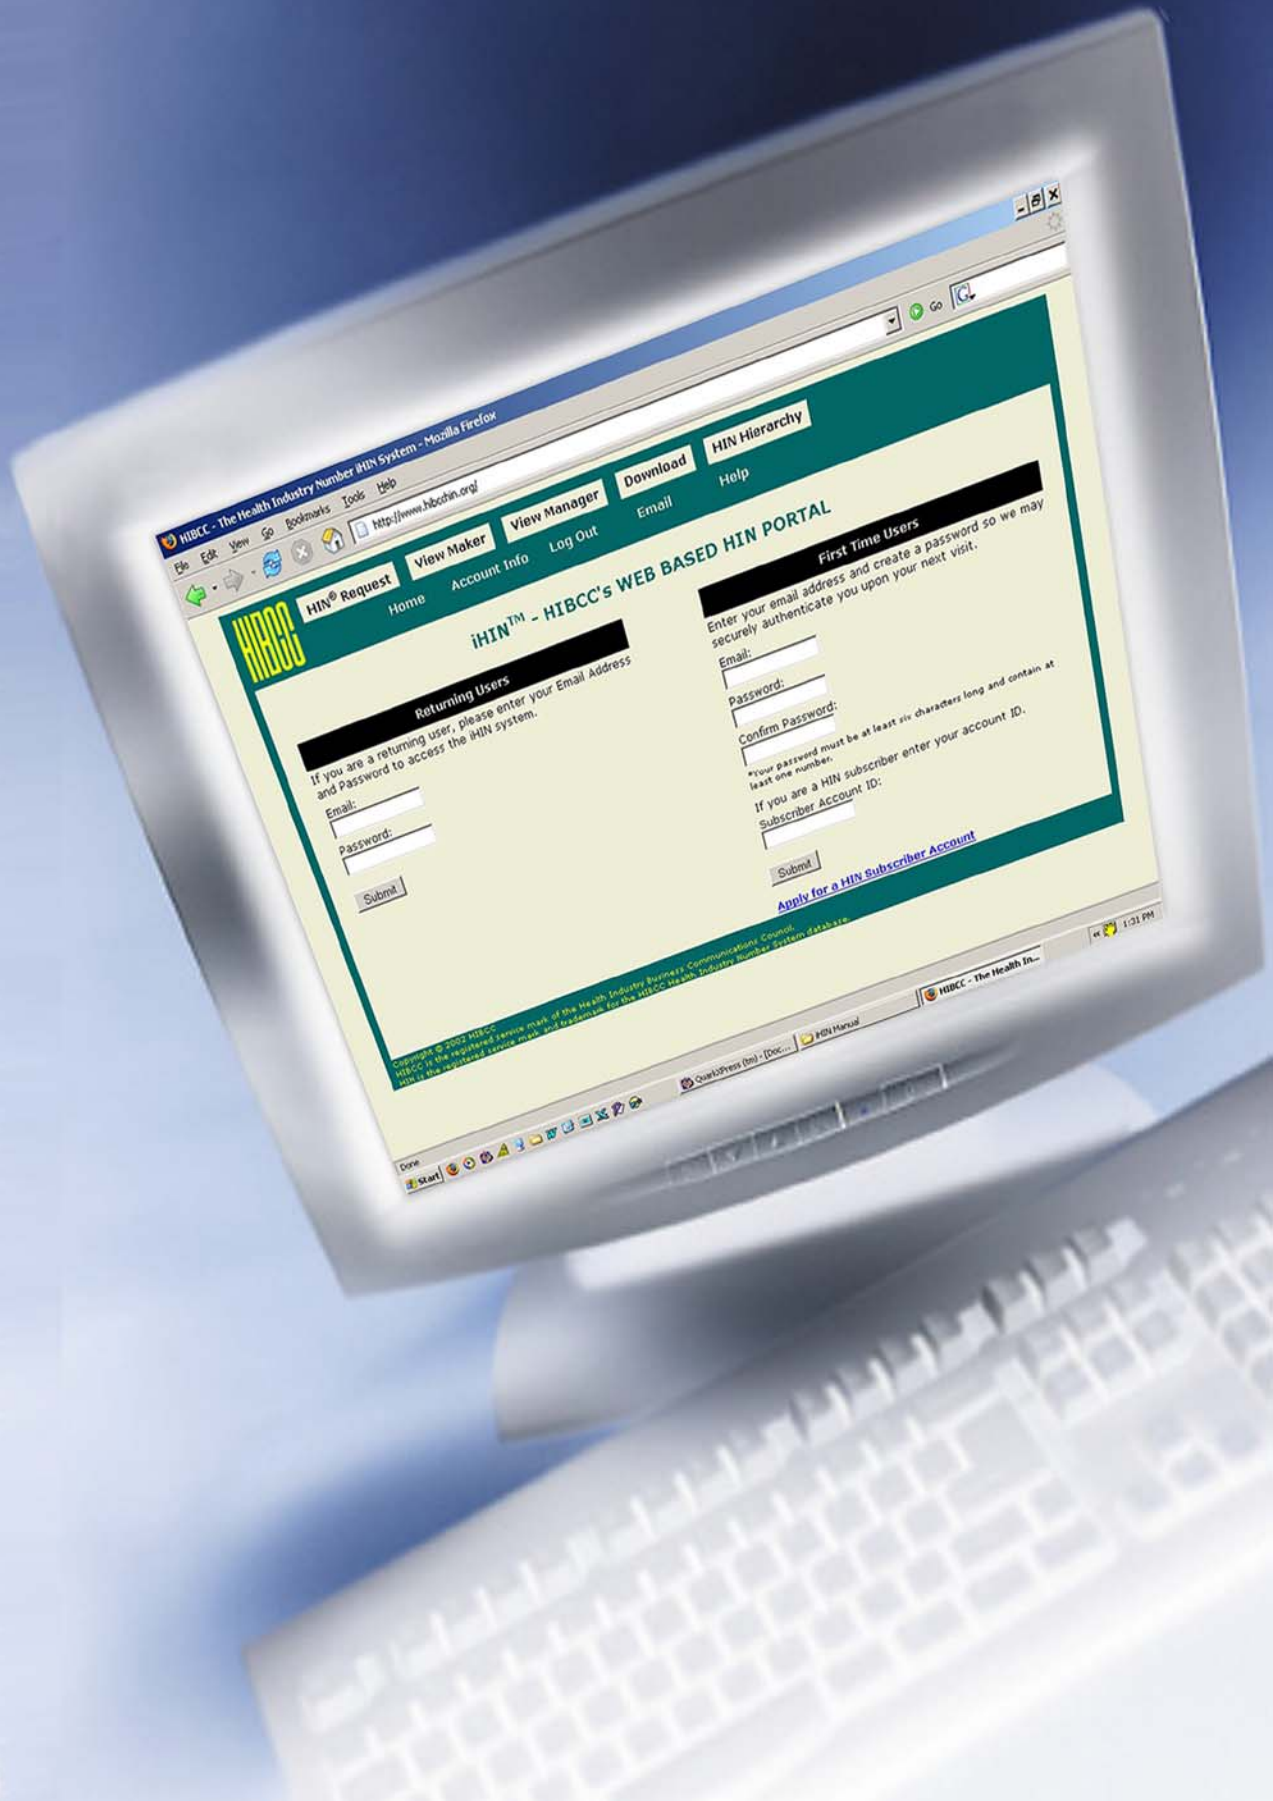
HIBCC - The Health Industry Number iHIN System - Mozilla Firefox

File Edit View Go Bookmarks Tools Help

http://www.hibcchin.org/

Go

HIBCC

HIN® Request

View Maker

View Manager

Download

HIN Hierarchy

Home

Account Info

Log Out

Email

Help

iHIN™ - HIBCC's WEB BASED HIN PORTAL

Returning Users

If you are a returning user, please enter your Email Address and Password to access the iHIN system.

Email:

Password:

Submit

First Time Users

Enter your email address and create a password so we may securely authenticate you upon your next visit.

Email:

Password:

Confirm Password:

*Your password must be at least six characters long and contain at least one number.

If you are a HIN subscriber enter your account ID.

Subscriber Account ID:

Submit

Apply for a HIN Subscriber Account

Copyright © 2002 HIBCC
HIBCC is the registered service mark of the Health Industry Business Communications Council.
HIN is the registered service mark and trademark for the HIBCC Health Industry Number System database.

Done

Start

QuarkXPress (tm) - [Doc...

iHIN Manual

HIBCC - The Health In...

1:31 PM